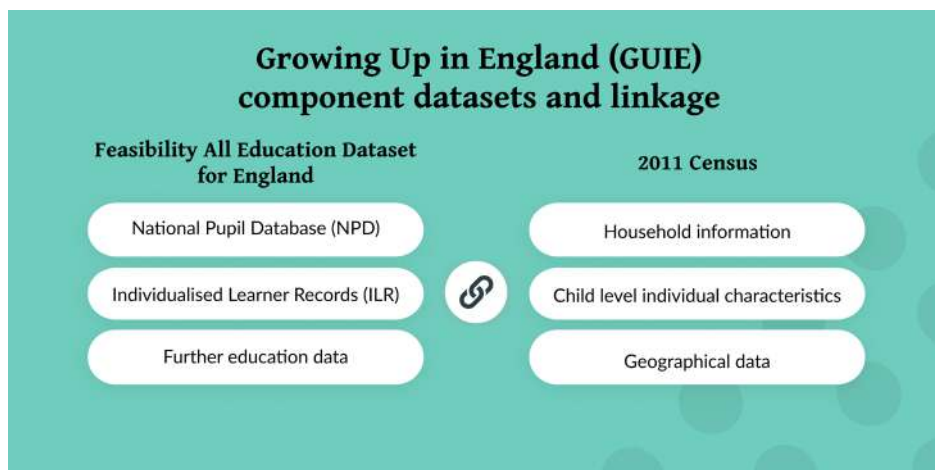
Growing Up in England (GUIE)
component datasets and linkage

Feasibility All Education Dataset for England

National Pupil Database (NPD)

Individualised Learner Records (ILR)

Further education data

2011 Census

Household information

Child level individual characteristics

Geographical data